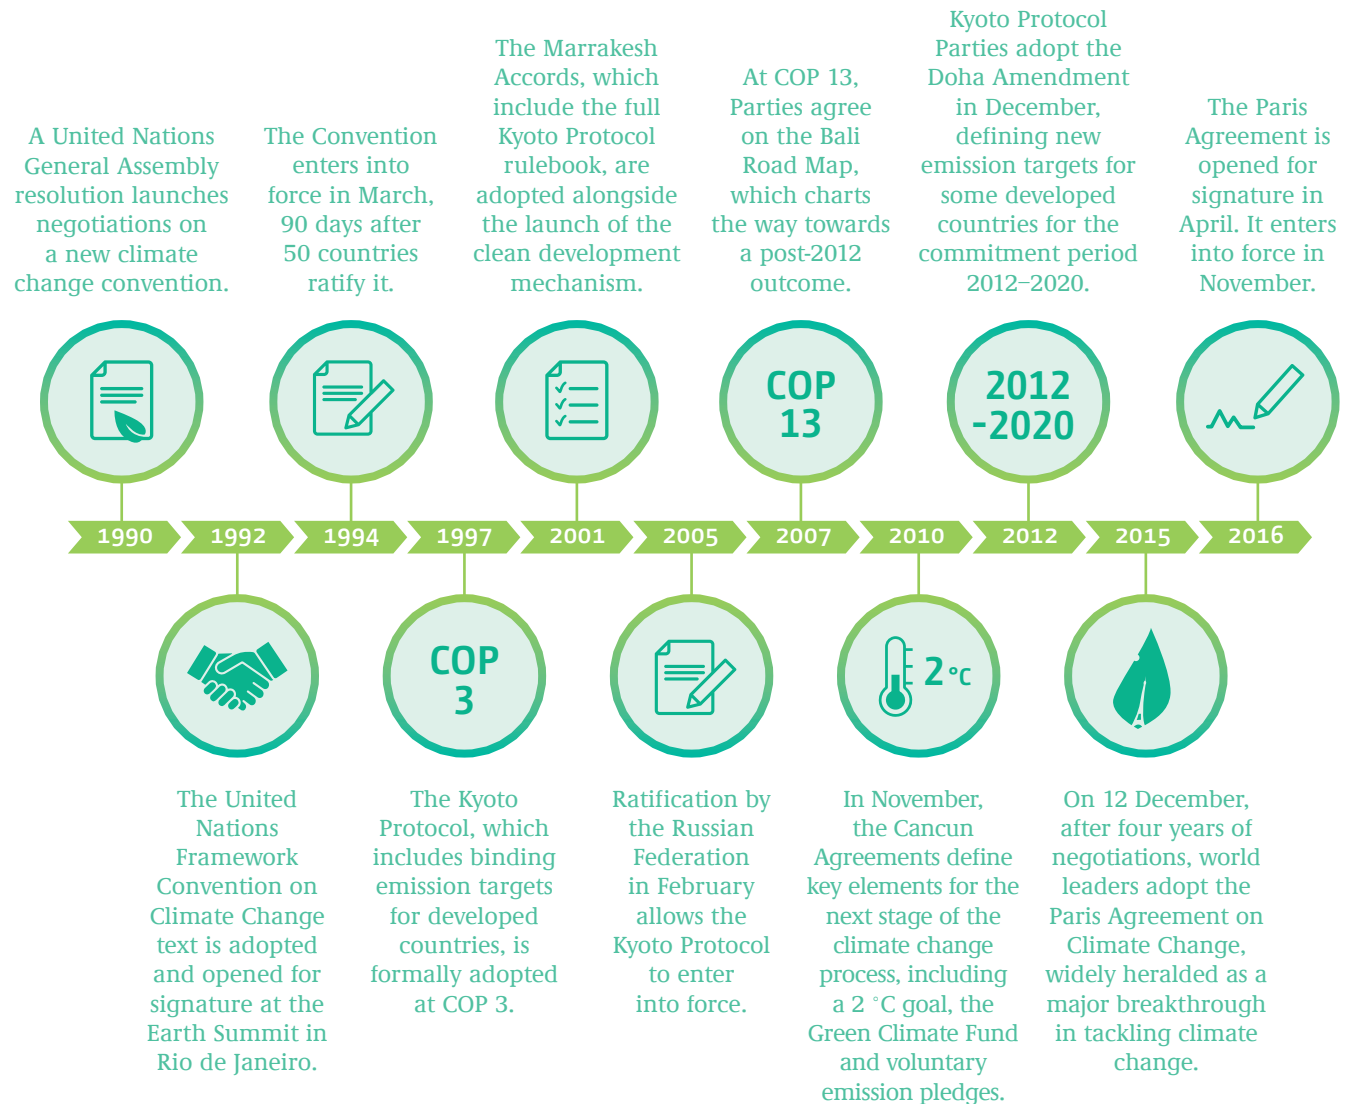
A United Nations General Assembly resolution launches negotiations on a new climate change convention.

The Convention enters into force in March, 90 days after 50 countries ratify it.

The Marrakesh Accords, which include the full Kyoto Protocol rulebook, are adopted alongside the launch of the clean development mechanism.

At COP 13, Parties agree on the Bali Road Map, which charts the way towards a post-2012 outcome.

Kyoto Protocol Parties adopt the Doha Amendment in December, defining new emission targets for some developed countries for the commitment period 2012–2020.

The Paris Agreement is opened for signature in April. It enters into force in November.

COP 13

2012 -2020

1990 1992 1994 1997 2001 2005 2007 2010 2012 2015 2016

COP 3

2°C

The United Nations Framework Convention on Climate Change text is adopted and opened for signature at the Earth Summit in Rio de Janeiro.

The Kyoto Protocol, which includes binding emission targets for developed countries, is formally adopted at COP 3.

Ratification by the Russian Federation in February allows the Kyoto Protocol to enter into force.

In November, the Cancun Agreements define key elements for the next stage of the climate change process, including a 2 °C goal, the Green Climate Fund and voluntary emission pledges.

On 12 December, after four years of negotiations, world leaders adopt the Paris Agreement on Climate Change, widely heralded as a major breakthrough in tackling climate change.